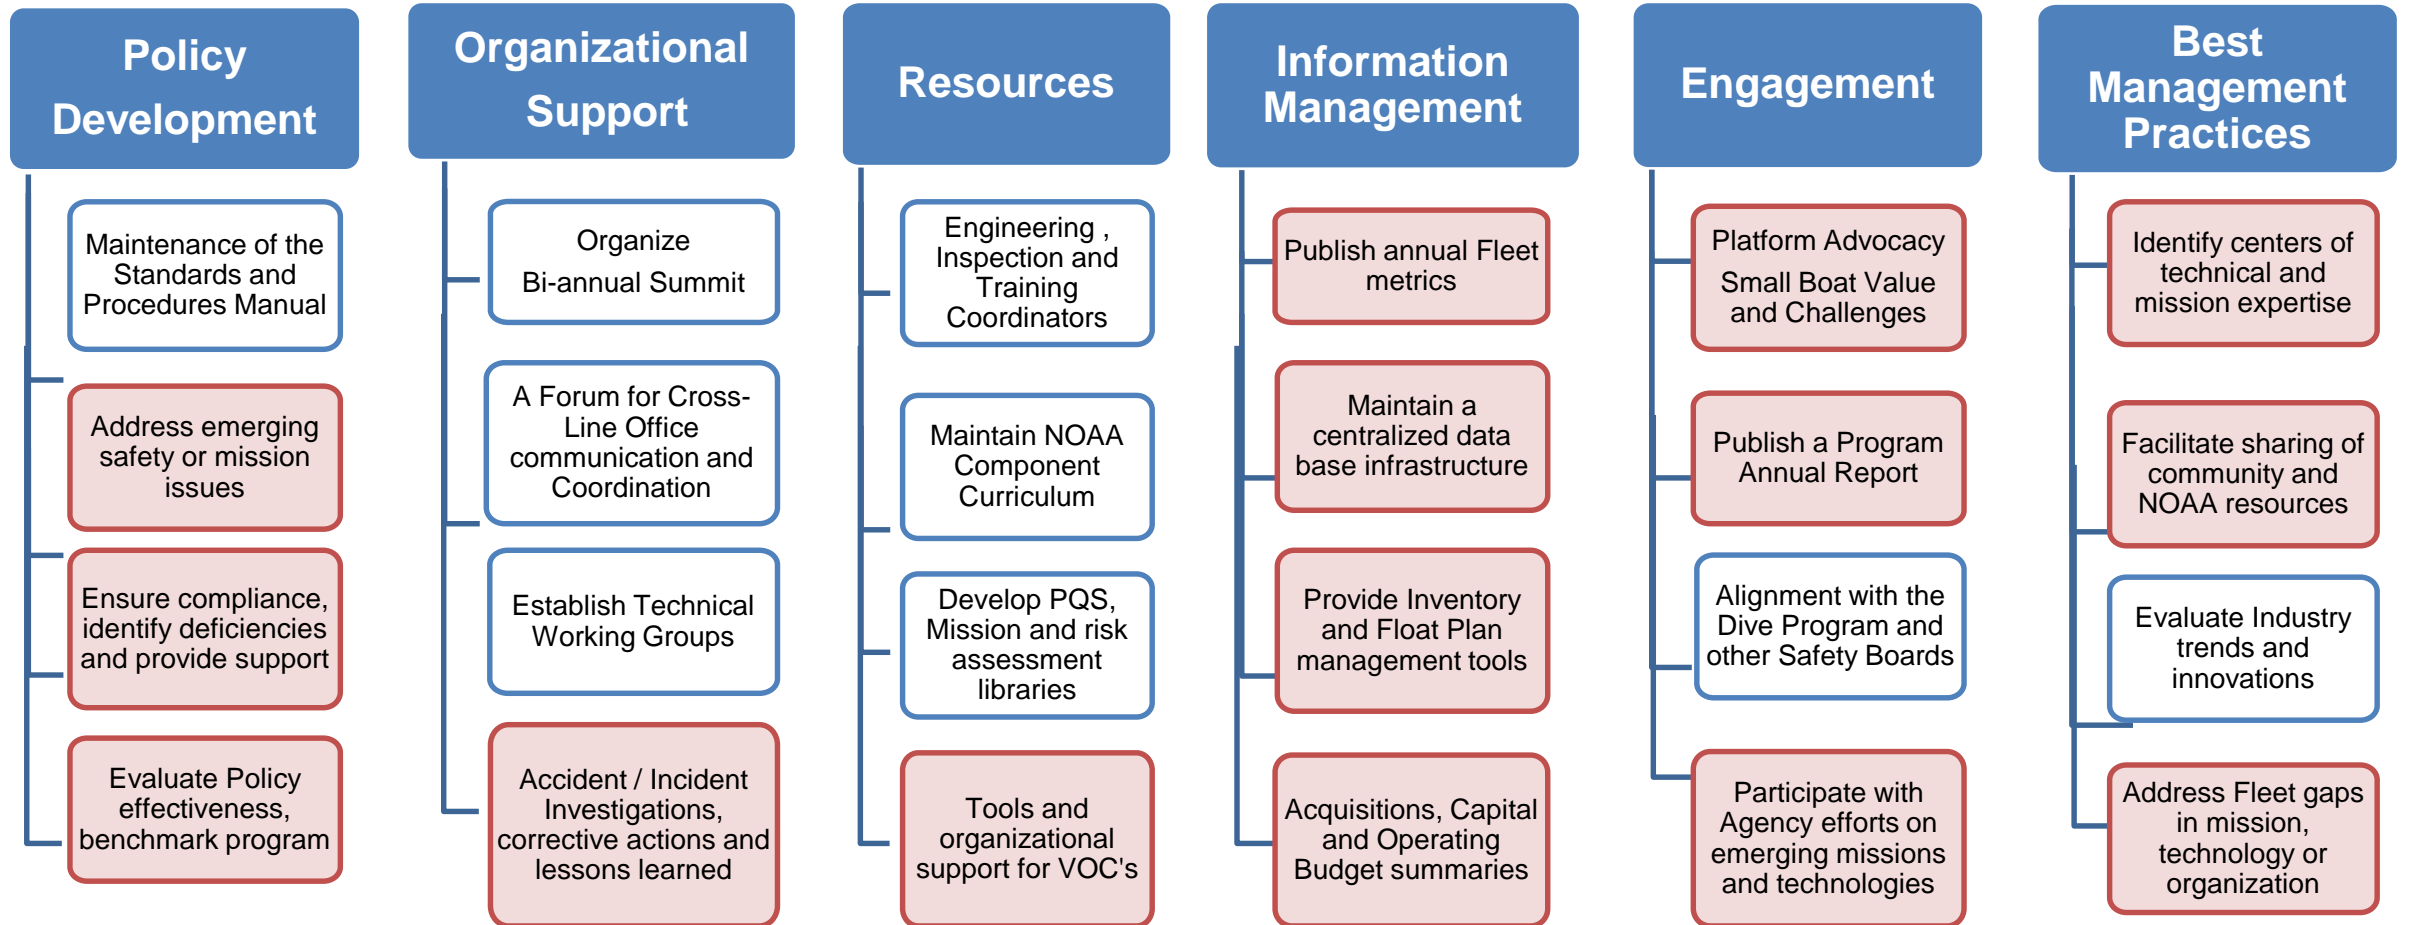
Policy Development

Maintenance of the Standards and Procedures Manual

Address emerging safety or mission issues

Ensure compliance, identify deficiencies and provide support

Evaluate Policy effectiveness, benchmark program

Organizational Support

Organize Bi-annual Summit

A Forum for Cross-Line Office communication and Coordination

Establish Technical Working Groups

Accident / Incident Investigations, corrective actions and lessons learned

Resources

Engineering , Inspection and Training Coordinators

Maintain NOAA Component Curriculum

Develop PQS, Mission and risk assessment libraries

Tools and organizational support for VOC's

Information Management

Publish annual Fleet metrics

Maintain a centralized data base infrastructure

Provide Inventory and Float Plan management tools

Acquisitions, Capital and Operating Budget summaries

Engagement

Platform Advocacy Small Boat Value and Challenges

Publish a Program Annual Report

Alignment with the Dive Program and other Safety Boards

Participate with Agency efforts on emerging missions and technologies

Best Management Practices

Identify centers of technical and mission expertise

Facilitate sharing of community and NOAA resources

Evaluate Industry trends and innovations

Address Fleet gaps in mission, technology or organization